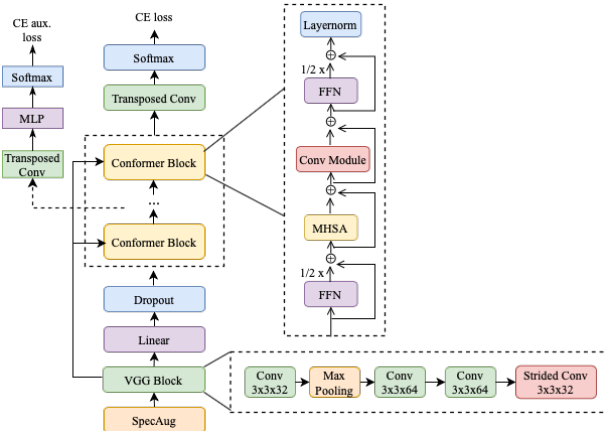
CE aux. loss

Softmax

MLP

Transposed Conv

CE loss

Softmax

Transposed Conv

Conformer Block

...

Conformer Block

Dropout

Linear

VGG Block

SpecAug

Layernorm

$\oplus$

1/2 x

FFN

$\oplus$

Conv Module

$\oplus$

MHSA

$\oplus$

1/2 x

FFN

Conv 3x3x32

Max Pooling

Conv 3x3x64

Conv 3x3x64

Strided Conv 3x3x32